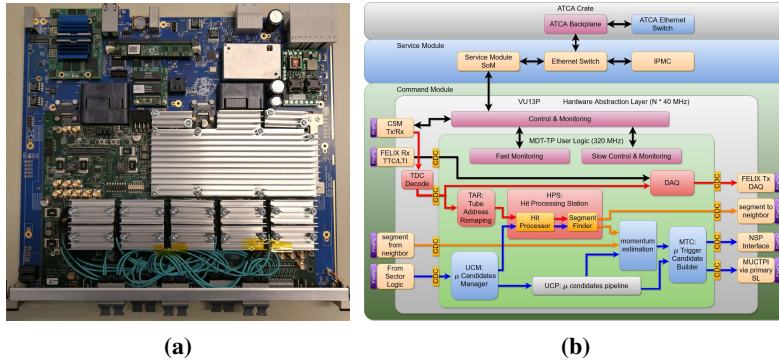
ATCA Crate

ATCA Backplane

ATCA Ethernet Switch

Service Module

Service Module SoM

Ethernet Switch

IPMC

Command Module

VU13P

Hardware Abstraction Layer (N * 40 MHz)

CSM Tx/Rx

Control & Monitoring

MDT-TP User Logic (320 MHz)

FELIX Rx TTC/LTI

Fast Monitoring

Slow Control & Monitoring

TDC Decode

DAQ

FELIX Tx DAQ

TAR: Tube Address Remaping

HPS: Hit Processing Station

Hit Processor

Segment Finder

segment to neighbor

segment from neighbor

momentum estimation

MTC: $\mu$ Trigger Candidate Builder

NSP Interface

From Sector Logic

UCM: $\mu$ Candidates Manager

UCP: $\mu$ candidates pipeline

MUCTPI via primary SL

(a)

(b)